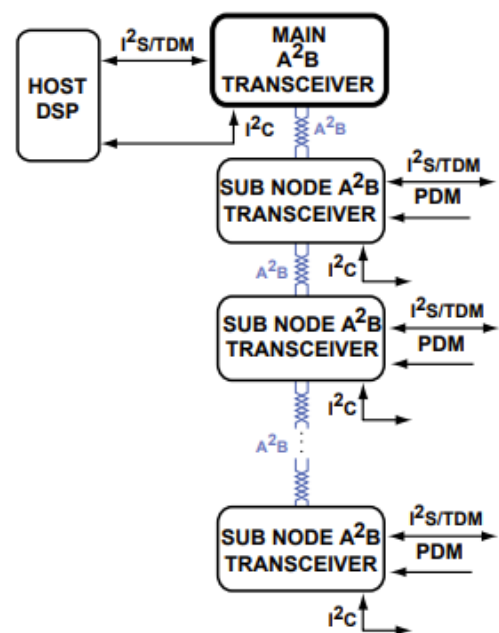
HOST DSP

$I^2S$/TDM

MAIN $A^2B$ TRANSCEIVER

$I^2C$

$A^2B$

SUB NODE $A^2B$ TRANSCEIVER

$I^2S$/TDM

PDM

$A^2B$

$I^2C$

SUB NODE $A^2B$ TRANSCEIVER

$I^2S$/TDM

PDM

$I^2C$

$A^2B$

SUB NODE $A^2B$ TRANSCEIVER

$I^2S$/TDM

PDM

$I^2C$